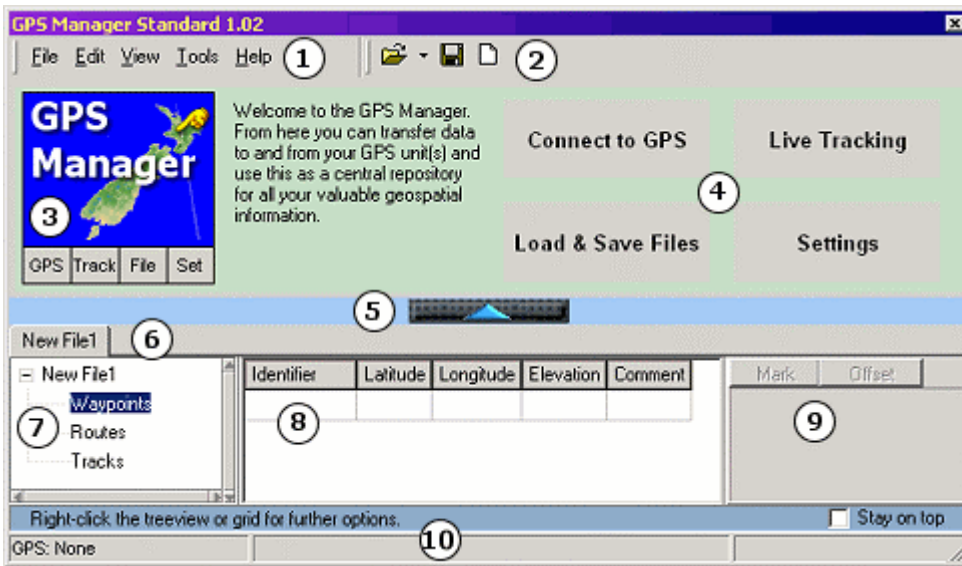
GPS Manager Standard 1.02

File Edit View Tools Help ①

②

GPS Manager

③

GPS Track File Set

Welcome to the GPS Manager. From here you can transfer data to and from your GPS unit(s) and use this as a central repository for all your valuable geospatial information.

Connect to GPS

Live Tracking

④

Load & Save Files

Settings

⑤

New File1 ⑥

New File1

Waypoints

⑦

Routes

Tracks

| Identifier | Latitude | Longitude | Elevation | Comment |
|---|---|---|---|---|
| | | | | |

⑧

Mark Offset

⑨

Right-click the treeview or grid for further options.

Stay on top

GPS: None

⑩